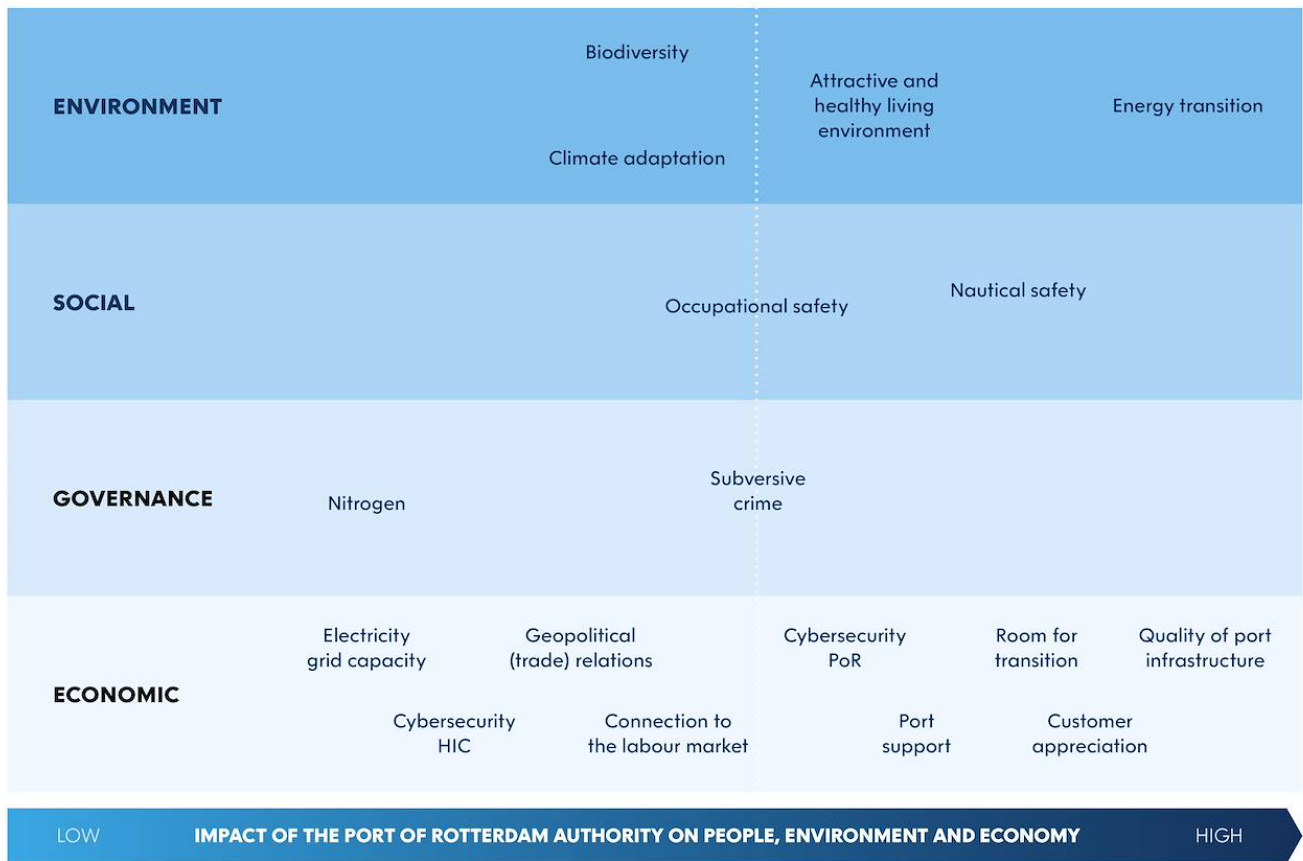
ENVIRONMENT

Biodiversity

Climate adaptation

Attractive and healthy living environment

Energy transition

SOCIAL

Occupational safety

Nautical safety

GOVERNANCE

Nitrogen

Subversive crime

ECONOMIC

Electricity grid capacity

Geopolitical (trade) relations

Cybersecurity PoR

Room for transition

Quality of port infrastructure

Cybersecurity HIC

Connection to the labour market

Port support

Customer appreciation

LOW IMPACT OF THE PORT OF ROTTERDAM AUTHORITY ON PEOPLE, ENVIRONMENT AND ECONOMY HIGH